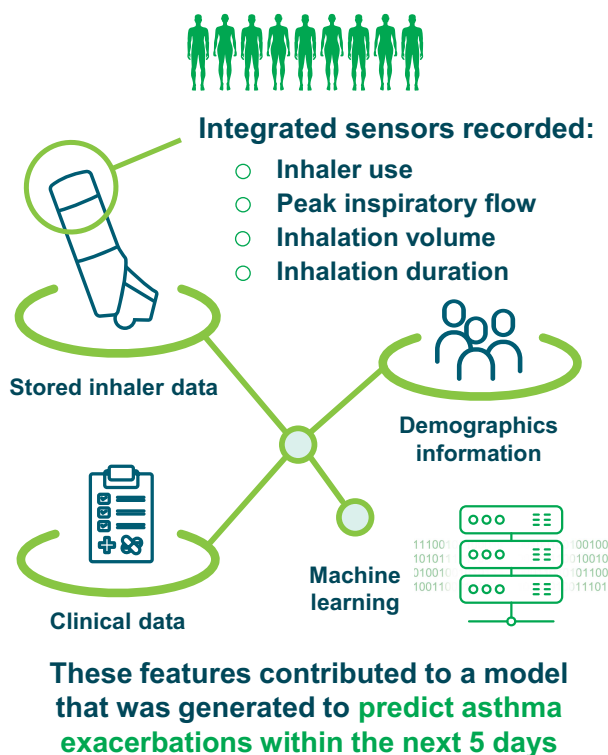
Integrated sensors recorded:

- Inhaler use
- Peak inspiratory flow
- Inhalation volume
- Inhalation duration

Stored inhaler data

Demographics information

Clinical data

Machine learning

11100 10101 01001 10011

00100 10010 01100 11101

These features contributed to a model that was generated to predict asthma exacerbations within the next 5 days